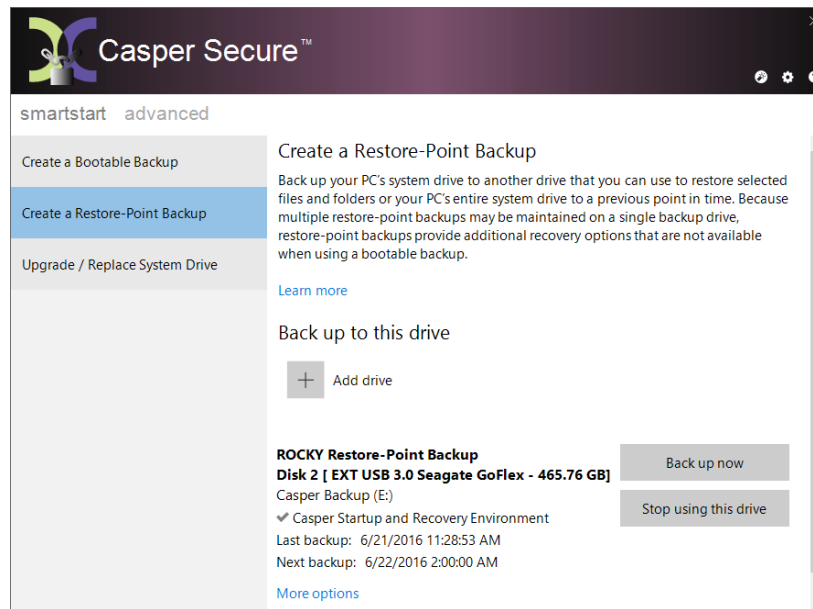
Casper Secure™

smartstart advanced

Create a Bootable Backup

Create a Restore-Point Backup

Upgrade / Replace System Drive

Create a Restore-Point Backup

Back up your PC's system drive to another drive that you can use to restore selected files and folders or your PC's entire system drive to a previous point in time. Because multiple restore-point backups may be maintained on a single backup drive, restore-point backups provide additional recovery options that are not available when using a bootable backup.

Learn more

Back up to this drive

Add drive

ROCKY Restore-Point Backup
Disk 2 [ EXT USB 3.0 Seagate GoFlex - 465.76 GB]
Casper Backup (E:)
✔ Casper Startup and Recovery Environment
Last backup: 6/21/2016 11:28:53 AM
Next backup: 6/22/2016 2:00:00 AM

Back up now

Stop using this drive

More options